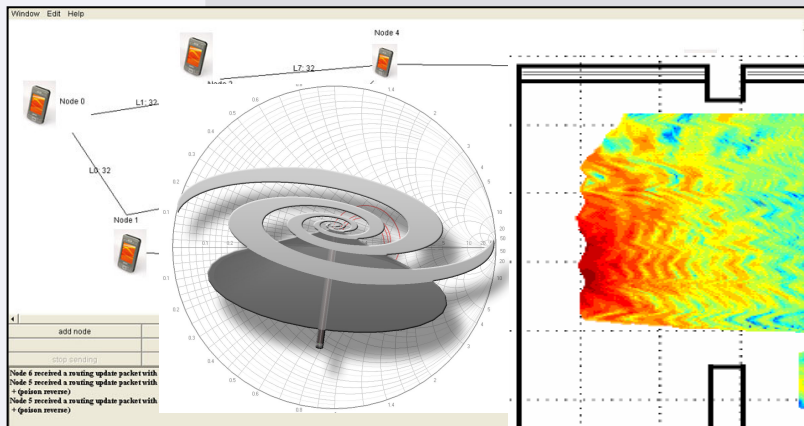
Window Edit Help

Node 4

L7: 32

Node 0

L1: 32

L0: 32

Node 1

add node

stop sending

Node 6 received a routing update packet with
Node 5 received a routing update packet with
+ (poison reverse)
Node 5 received a routing update packet with
+ (poison reverse)